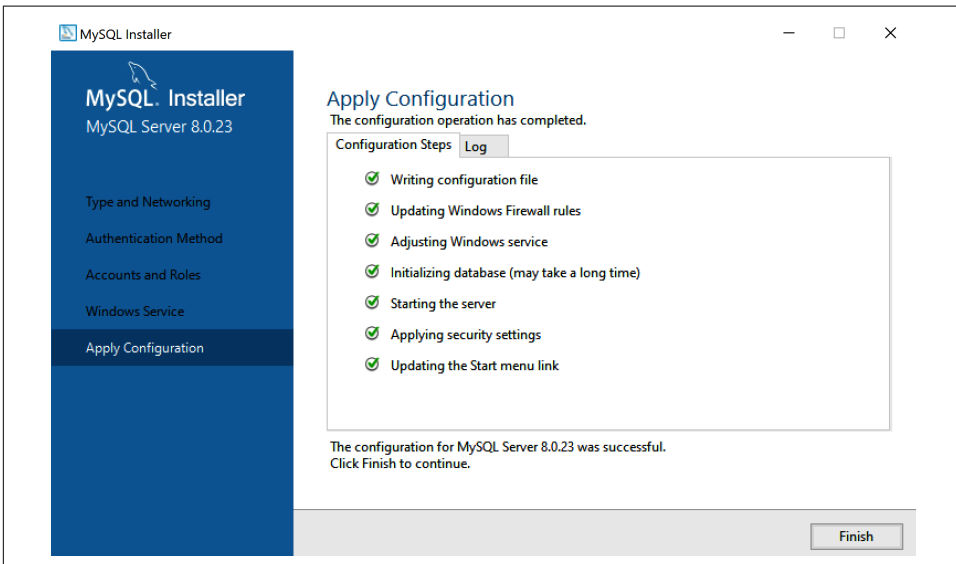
MySQL Installer

MySQL. Installer
MySQL Server 8.0.23

Type and Networking
Authentication Method
Accounts and Roles
Windows Service
Apply Configuration

Apply Configuration
The configuration operation has completed.

Configuration Steps | Log

Writing configuration file
Updating Windows Firewall rules
Adjusting Windows service
Initializing database (may take a long time)
Starting the server
Applying security settings
Updating the Start menu link

The configuration for MySQL Server 8.0.23 was successful.
Click Finish to continue.

Finish